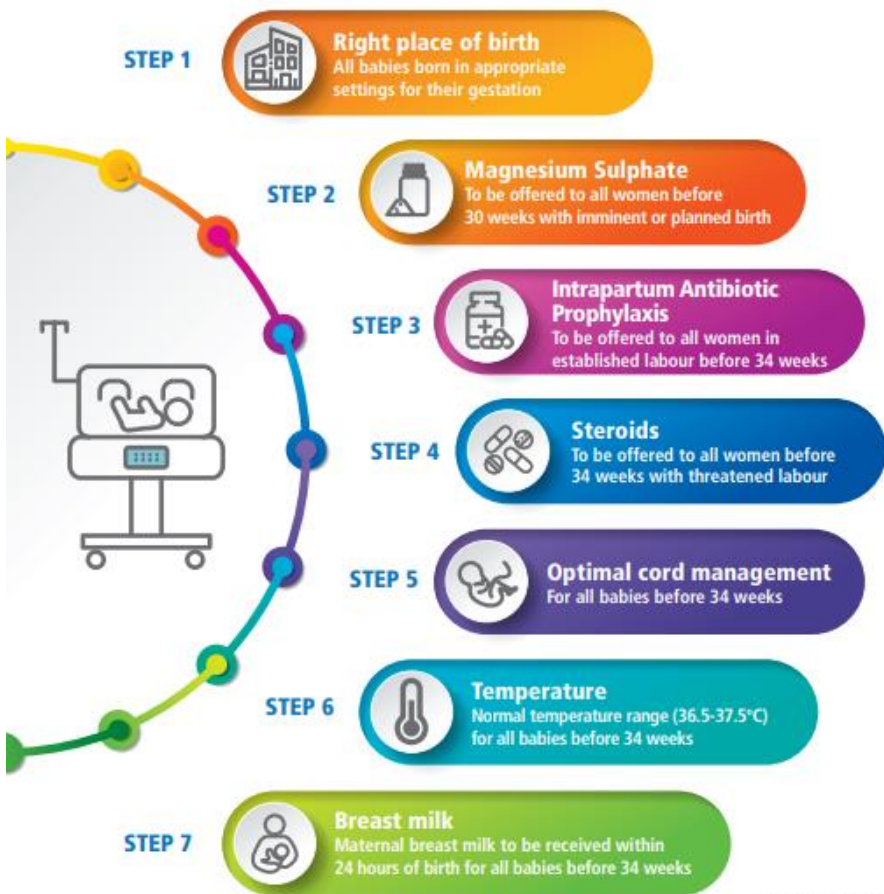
STEP 1
Right place of birth
All babies born in appropriate settings for their gestation

STEP 2
Magnesium Sulphate
To be offered to all women before 30 weeks with imminent or planned birth

STEP 3
Intrapartum Antibiotic Prophylaxis
To be offered to all women in established labour before 34 weeks

STEP 4
Steroids
To be offered to all women before 34 weeks with threatened labour

STEP 5
Optimal cord management
For all babies before 34 weeks

STEP 6
Temperature
Normal temperature range (36.5-37.5°C) for all babies before 34 weeks

STEP 7
Breast milk
Maternal breast milk to be received within 24 hours of birth for all babies before 34 weeks